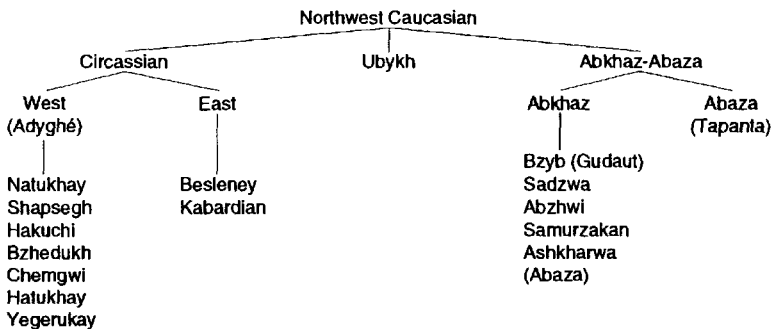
Northwest Caucasian

Circassian

West (Adyghé)

Natukhay
Shapsegh
Hakuchi
Bzhedukh
Chemgwi
Hatukhay
Yegerukay

East

Besleney
Kabardian

Ubykh

Abkhaz-Abaza

Abkhaz

Bzyb (Gudaut)
Sadzwa
Abzhwi
Samurzakan
Ashkharwa
(Abaza)

Abaza (Tapanta)